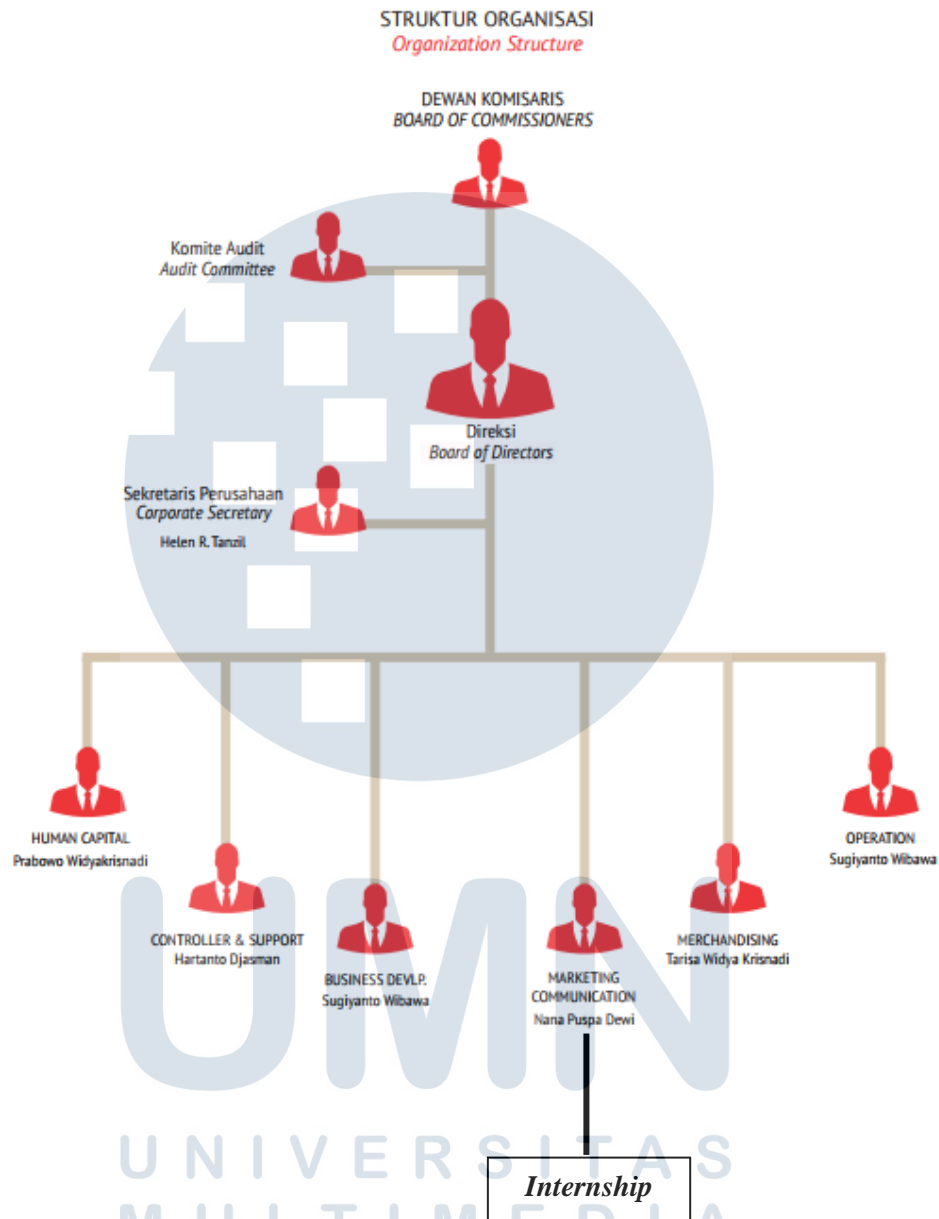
STRUKTUR ORGANISASI
Organization Structure

DEWAN KOMISARIS
BOARD OF COMMISSIONERS

Komite Audit
Audit Committee

Direksi
Board of Directors

Sekretaris Perusahaan
Corporate Secretary
Helen R. Tanzil

HUMAN CAPITAL
Prabowo Widyakrisnadi

CONTROLLER & SUPPORT
Hartanto Djasman

BUSINESS DEVLP.
Sugiyanto Wibawa

MARKETING COMMUNICATION
Nana Puspa Dewi

MERCHANDISING
Tarisa Widya Krisnadi

OPERATION
Sugiyanto Wibawa

Internship

UMN
UNIVERSITAS
MULTIMEDIA